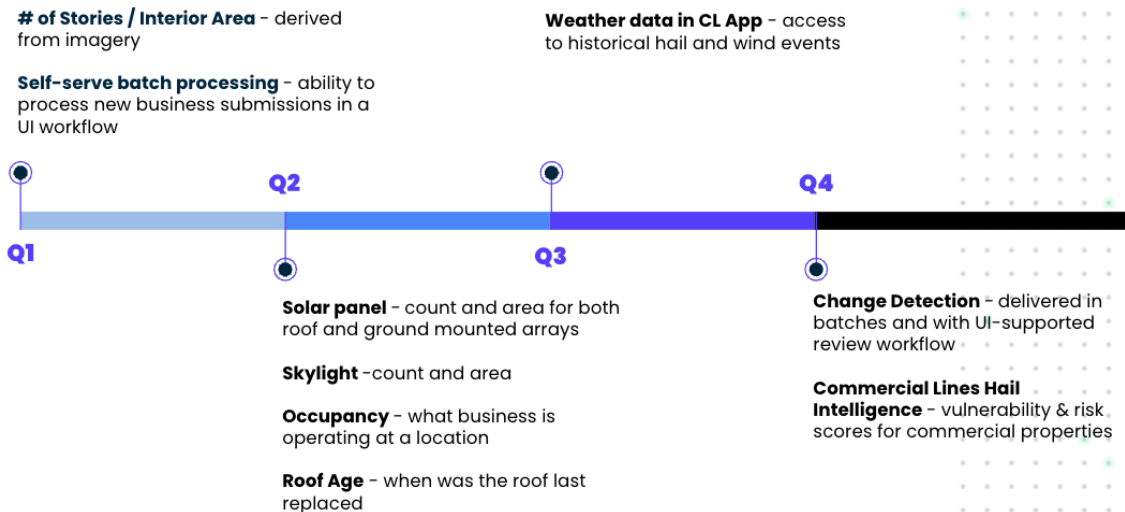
**# of Stories / Interior Area** - derived from imagery

**Self-serve batch processing** - ability to process new business submissions in a UI workflow

**Weather data in CL App** - access to historical hail and wind events

Q1

Q2

Q3

Q4

**Solar panel** - count and area for both roof and ground mounted arrays

**Skylight** -count and area

**Occupancy** - what business is operating at a location

**Roof Age** - when was the roof last replaced

**Change Detection** - delivered in batches and with UI-supported review workflow

**Commercial Lines Hail Intelligence** - vulnerability & risk scores for commercial properties